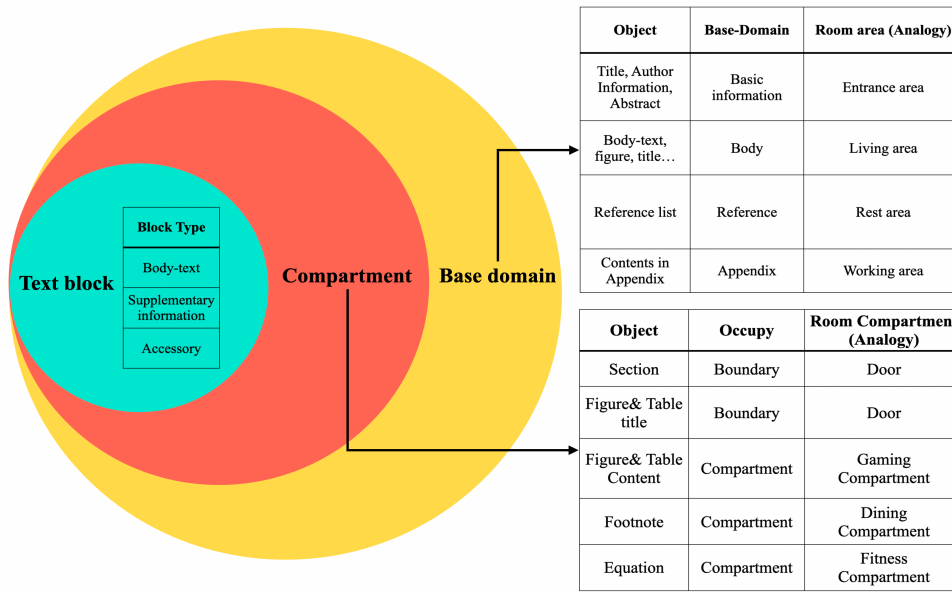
Text block

| Block Type |
|---|
| Body-text |
| Supplementary information |
| Accessory |

Compartment

Base domain

| Object | Base-Domain | Room area (Analogy) |
|---|---|---|
| Title, Author Information, Abstract | Basic information | Entrance area |
| Body-text, figure, title… | Body | Living area |
| Reference list | Reference | Rest area |
| Contents in Appendix | Appendix | Working area |

| Object | Occupy | Room Compartmen (Analogy) |
|---|---|---|
| Section | Boundary | Door |
| Figure& Table title | Boundary | Door |
| Figure& Table Content | Compartment | Gaming Compartment |
| Footnote | Compartment | Dining Compartment |
| Equation | Compartment | Fitness Compartment |